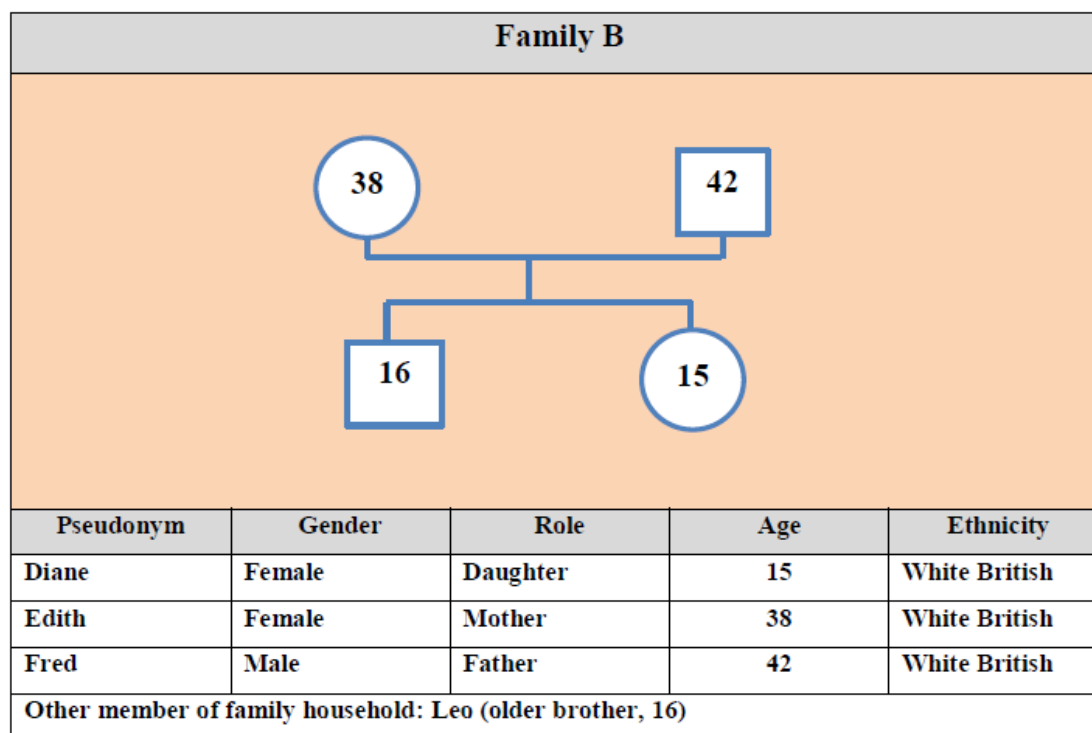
Family B

38

42

16

15

| Pseudonym | Gender | Role | Age | Ethnicity |
|---|---|---|---|---|
| Diane | Female | Daughter | 15 | White British |
| Edith | Female | Mother | 38 | White British |
| Fred | Male | Father | 42 | White British |

Other member of family household: Leo (older brother, 16)